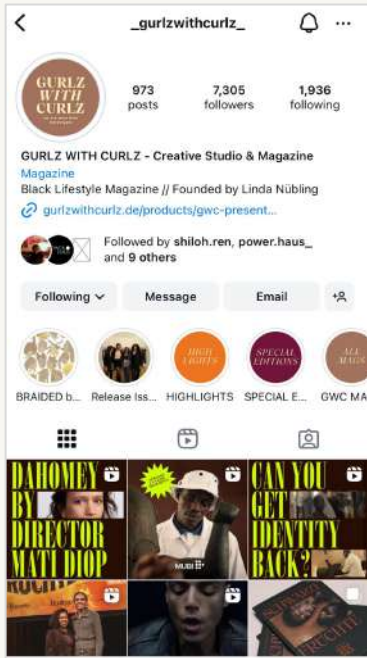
_gurlzwithcurlz_

GURLZ WITH CURLZ

973 posts
7,305 followers
1,936 following

GURLZ WITH CURLZ - Creative Studio & Magazine
Magazine
Black Lifestyle Magazine // Founded by Linda Nübling
gurlzwithcurlz.de/products/gwc-present...

Followed by shiloh.ren, power.haus_ and 9 others

Following
Message
Email

HIGH LIGHTS
SPECIAL EDITIONS
ALL MAGS

BRAIDED b...
Release Iss...
HIGHLIGHTS
SPECIAL E...
GWC MA

DAHOMEY BY DIRECTOR MATI DIOP

MUBI

CAN YOU GET IDENTITY BACK?